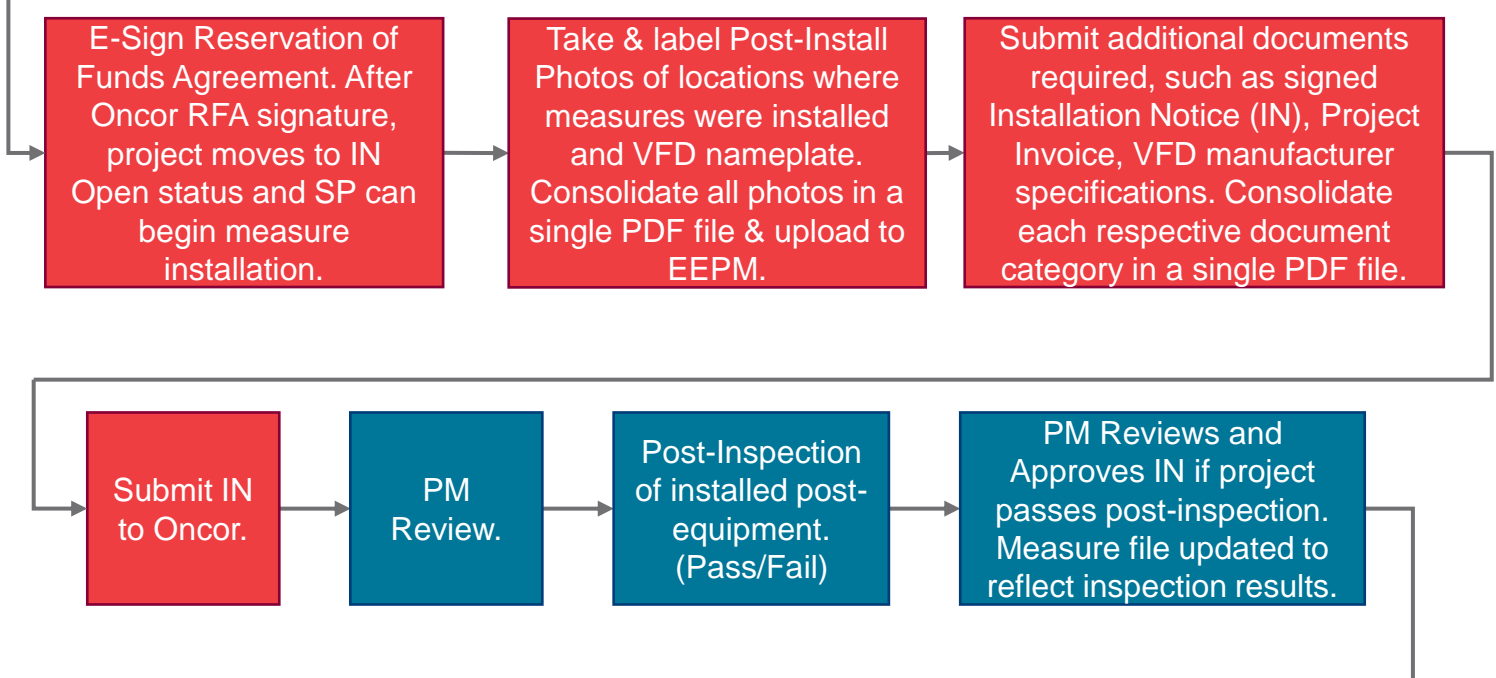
E-Sign Reservation of Funds Agreement. After Oncor RFA signature, project moves to IN Open status and SP can begin measure installation.

Take & label Post-Install Photos of locations where measures were installed and VFD nameplate. Consolidate all photos in a single PDF file & upload to EEPM.

Submit additional documents required, such as signed Installation Notice (IN), Project Invoice, VFD manufacturer specifications. Consolidate each respective document category in a single PDF file.

Submit IN to Oncor.

PM Review.

Post-Inspection of installed post-equipment. (Pass/Fail)

PM Reviews and Approves IN if project passes post-inspection. Measure file updated to reflect inspection results.